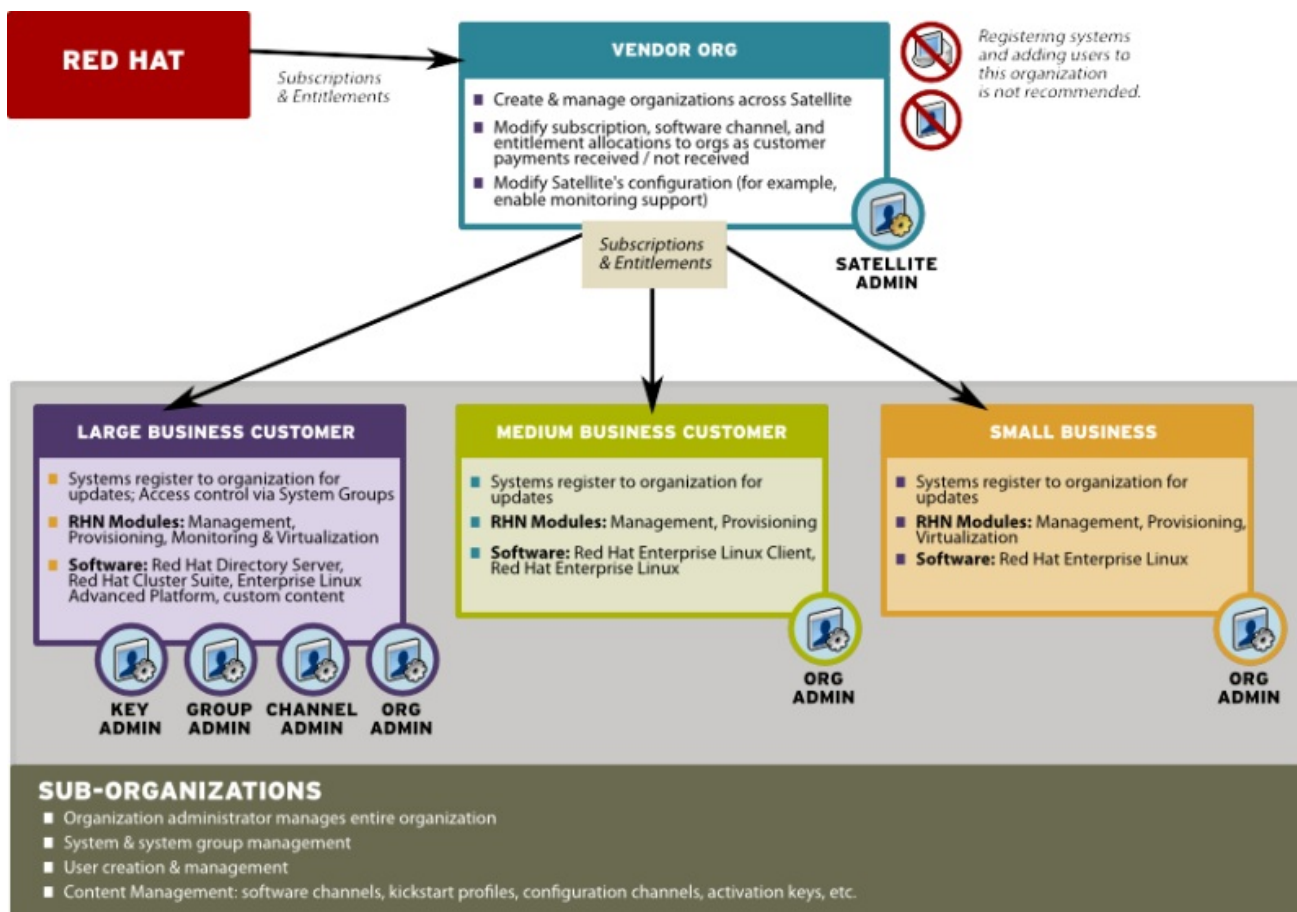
RED HAT

Subscriptions & Entitlements

VENDOR ORG

- Create & manage organizations across Satellite
- Modify subscription, software channel, and entitlement allocations to orgs as customer payments received / not received
- Modify Satellite's configuration (for example, enable monitoring support)

Registering systems and adding users to this organization is not recommended.

SATELLITE ADMIN

Subscriptions & Entitlements

LARGE BUSINESS CUSTOMER

- Systems register to organization for updates; Access control via System Groups
- **RHN Modules:** Management, Provisioning, Monitoring & Virtualization
- **Software:** Red Hat Directory Server, Red Hat Cluster Suite, Enterprise Linux Advanced Platform, custom content

KEY ADMIN

GROUP ADMIN

CHANNEL ADMIN

ORG ADMIN

MEDIUM BUSINESS CUSTOMER

- Systems register to organization for updates
- **RHN Modules:** Management, Provisioning
- **Software:** Red Hat Enterprise Linux Client, Red Hat Enterprise Linux

ORG ADMIN

SMALL BUSINESS

- Systems register to organization for updates
- **RHN Modules:** Management, Provisioning, Virtualization
- **Software:** Red Hat Enterprise Linux

ORG ADMIN

SUB-ORGANIZATIONS

- Organization administrator manages entire organization
- System & system group management
- User creation & management
- Content Management: software channels, kickstart profiles, configuration channels, activation keys, etc.